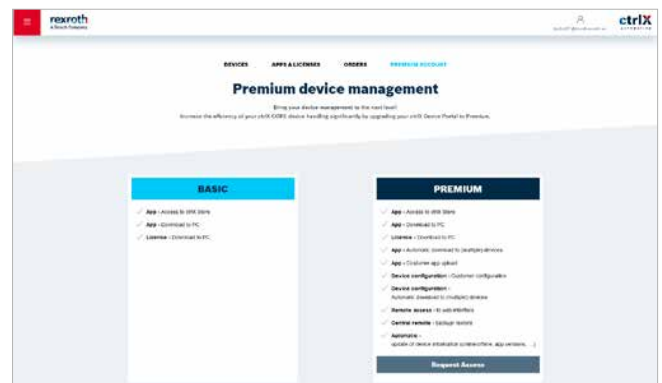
rexroth
A Bosch Company

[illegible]

ctrlX AUTOMATION

DEVICES APPS & LICENSES ORDERS PREMIUM ACCOUNT

Premium device management

Bring your device management to the next level!
Increase the efficiency of your ctrlX CORE device handling significantly by upgrading your ctrlX Device Portal to Premium.

BASIC

✓ App – Access to ctrlX Store
✓ App – Download to PC
✓ License – Download to PC

PREMIUM

✓ App – Access to ctrlX Store
✓ App – Download to PC
✓ License – Download to PC
✓ App – Automatic download to (multiple) devices
✓ App – Customer app upload
✓ Device configuration – Customer configuration
✓ Device configuration – Automatic download to (multiple) devices
✓ Remote access – to web interface
✓ Central remote – backup/ restore
✓ Automatic – update of device information (online/offline, app versions, ...)

Request Access